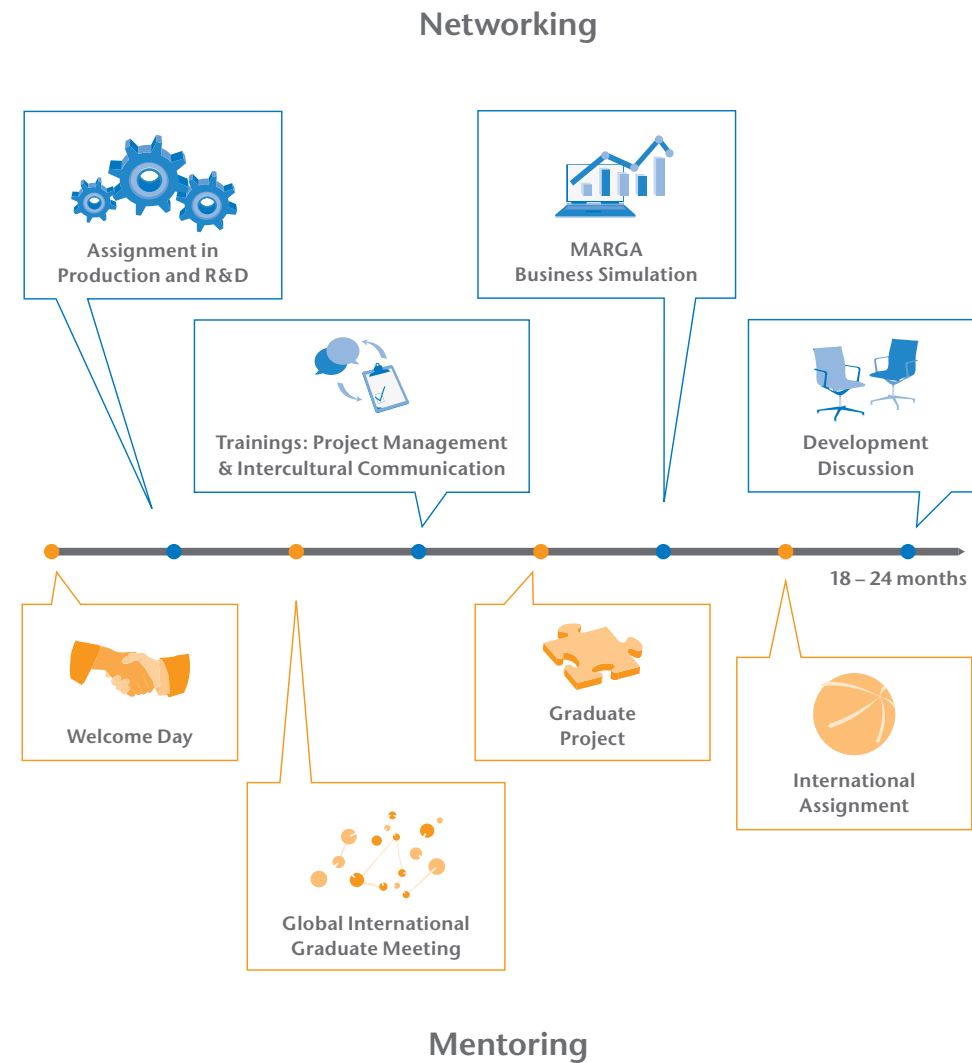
Networking

Assignment in Production and R&D

MARGA Business Simulation

Trainings: Project Management & Intercultural Communication

Development Discussion

18 – 24 months

Welcome Day

Graduate Project

International Assignment

Global International Graduate Meeting

Mentoring